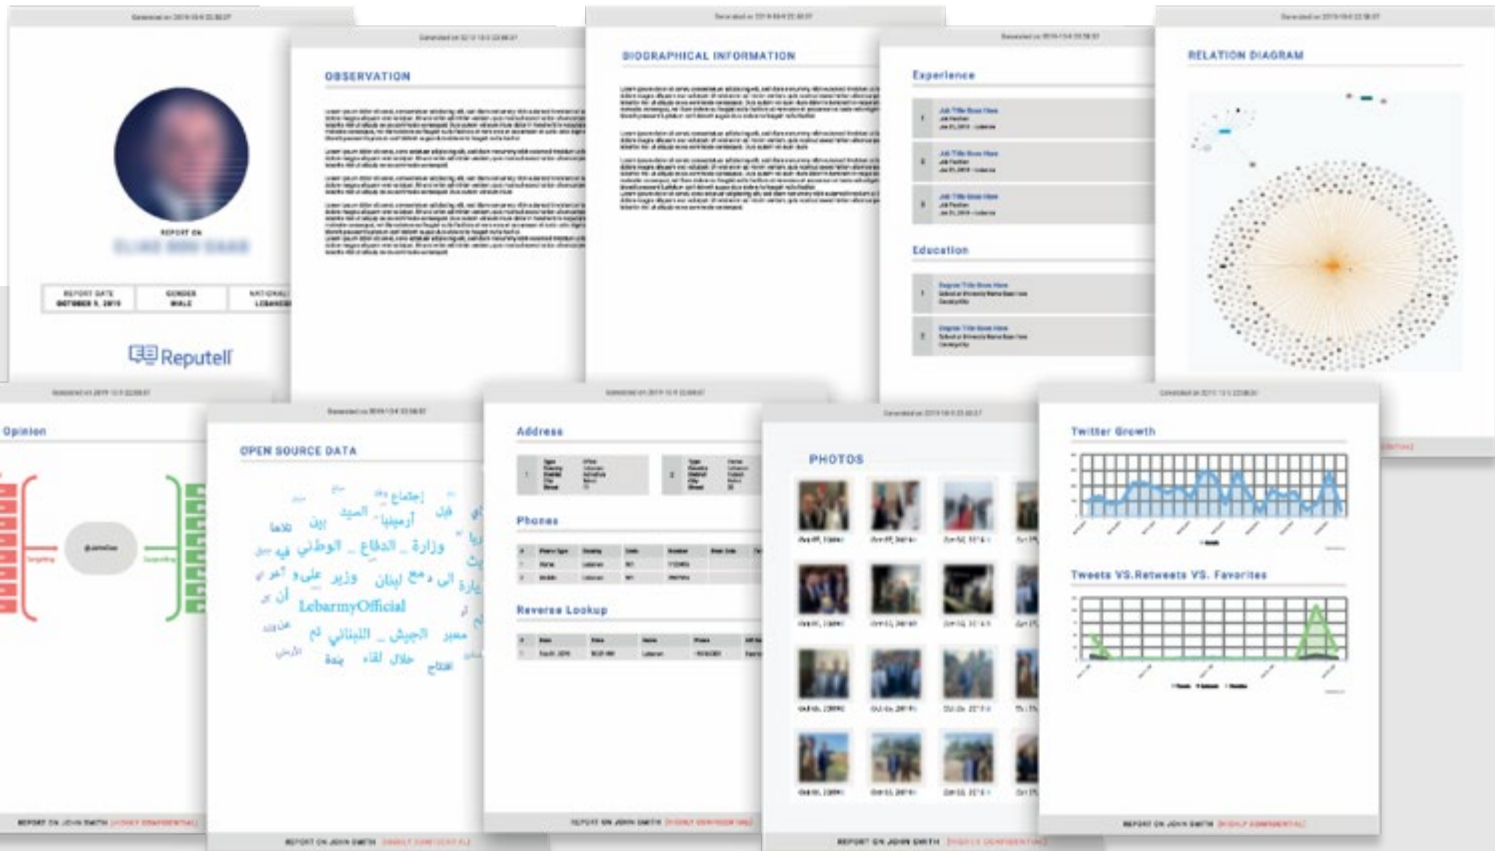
REPORT ON

| REPORT DATE OCTOBER 9, 2019 | GENDER MALE | NATIONALI LEBANESE |
|---|---|---|

Reputell

OBSERVATION

BIOGRAPHICAL INFORMATION

Experience

Education

RELATION DIAGRAM

Opinion

OPEN SOURCE DATA

إجتماع
قبل
السيد
أرمينيا
بين
وزارة _ الدفاع _ الوطني
وزير
علي
لبنان
LebarmyOfficial
الجيش _ اللبناني
لقاء
خلال

Address

Phones

Reverse Lookup

PHOTOS

Twitter Growth

Tweets VS.Retweets VS. Favorites

REPORT ON JOHN SMITH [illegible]

REPORT ON JOHN SMITH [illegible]

REPORT ON JOHN SMITH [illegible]

REPORT ON JOHN SMITH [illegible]

REPORT ON JOHN SMITH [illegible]